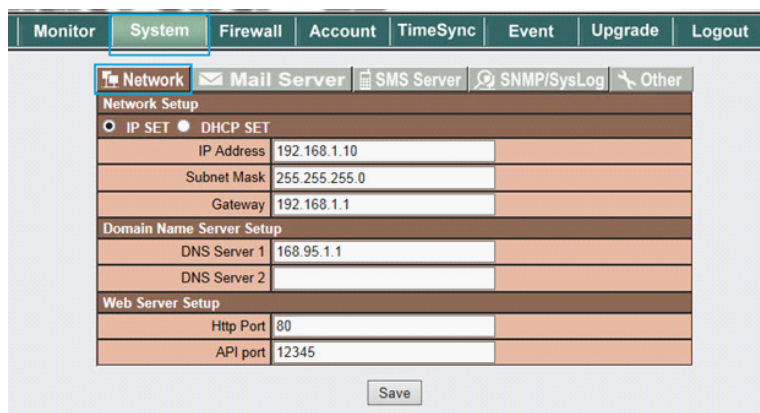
Monitor | System | Firewall | Account | TimeSync | Event | Upgrade | Logout

Network | Mail Server | SMS Server | SNMP/SysLog | Other

Network Setup

IP SET DHCP SET

| | |
|---|---|
| IP Address | 192.168.1.10 |
| Subnet Mask | 255.255.255.0 |
| Gateway | 192.168.1.1 |

Domain Name Server Setup

| | |
|---|---|
| DNS Server 1 | 168.95.1.1 |
| DNS Server 2 | |

Web Server Setup

| | |
|---|---|
| Http Port | 80 |
| API port | 12345 |

Save